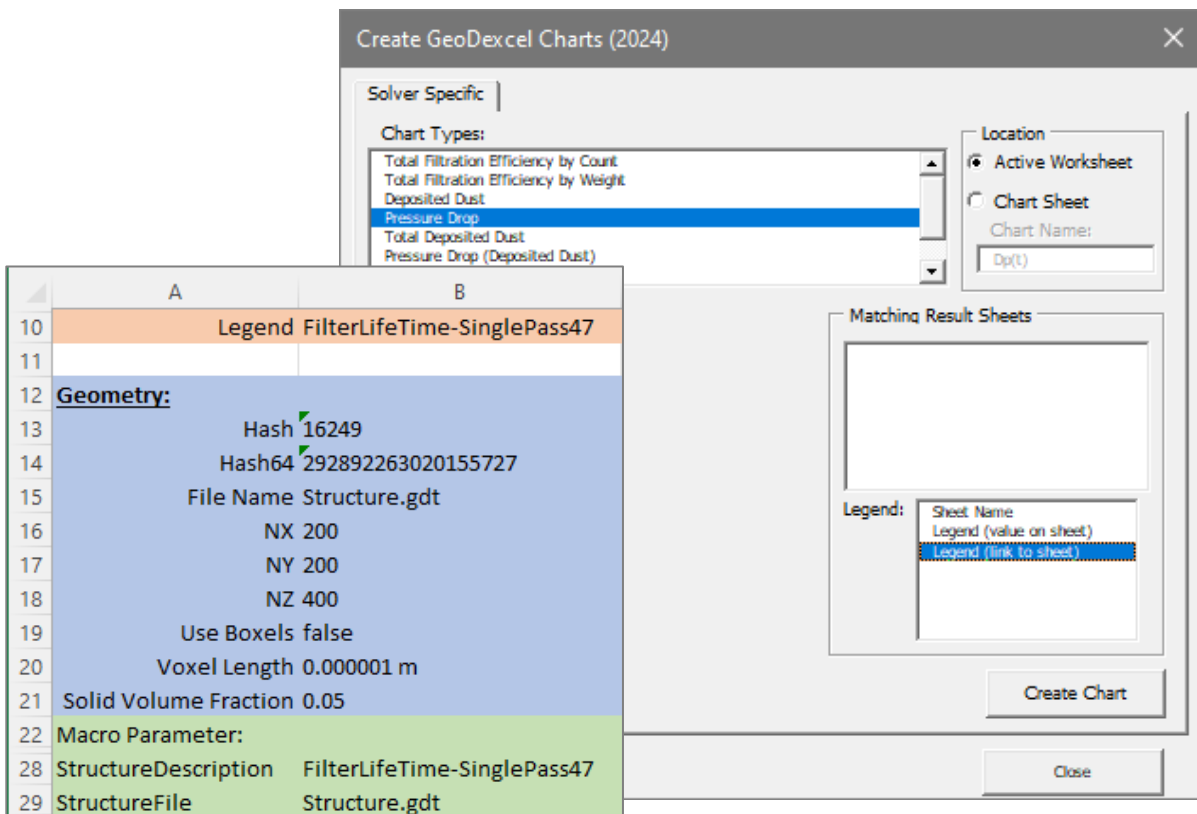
Create GeoDexcel Charts (2024)

Solver Specific

Chart Types:
Total Filtration Efficiency by Count
Total Filtration Efficiency by Weight
Deposited Dust
Pressure Drop
Total Deposited Dust
Pressure Drop (Deposited Dust)

Location
Active Worksheet
Chart Sheet
Chart Name:
Dp(t)

Matching Result Sheets

Legend:
Sheet Name
Legend (value on sheet)
Legend (link to sheet)

Create Chart

Close

| | A | B |
|---|---|---|
| 10 | Legend | FilterLifeTime-SinglePass47 |
| 11 | | |
| 12 | Geometry: | |
| 13 | Hash | 16249 |
| 14 | Hash64 | 292892263020155727 |
| 15 | File Name | Structure.gdt |
| 16 | NX | 200 |
| 17 | NY | 200 |
| 18 | NZ | 400 |
| 19 | Use Boxels | false |
| 20 | Voxel Length | 0.000001 m |
| 21 | Solid Volume Fraction | 0.05 |
| 22 | Macro Parameter: | |
| 28 | StructureDescription | FilterLifeTime-SinglePass47 |
| 29 | StructureFile | Structure.gdt |